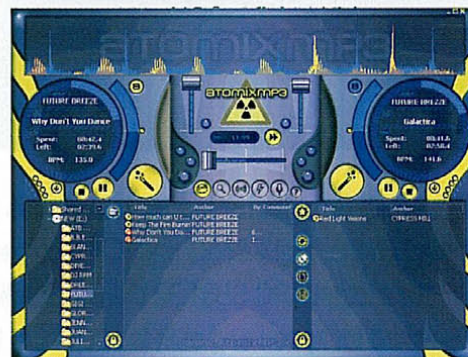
atomixmp3

atomixmp3

FUTURE BREEZE

Why Don't You Dance

Speed: 00:42.4
Left: 02:39.6
BPM: 135.0

FUTURE BREEZE

Galactica

Speed: 00:41.6
Left: 02:58.4
BPM: 141.6

Shared
NEW (E:)
ATB
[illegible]
BLANK
CYBE
DHE
DJ SAM
DIE
FUTU
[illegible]
GLOR
JENN
JUAN

Title | Author | By Comment
How much can U t... | FUTURE BREEZE |
Keep The Fire Burnin | FUTURE BREEZE |
Why Don't You Da... | FUTURE BREEZE | 1...
Galactica | FUTURE BREEZE | 1...

Title | Author
Red Light Volume | CYPRESS HILL